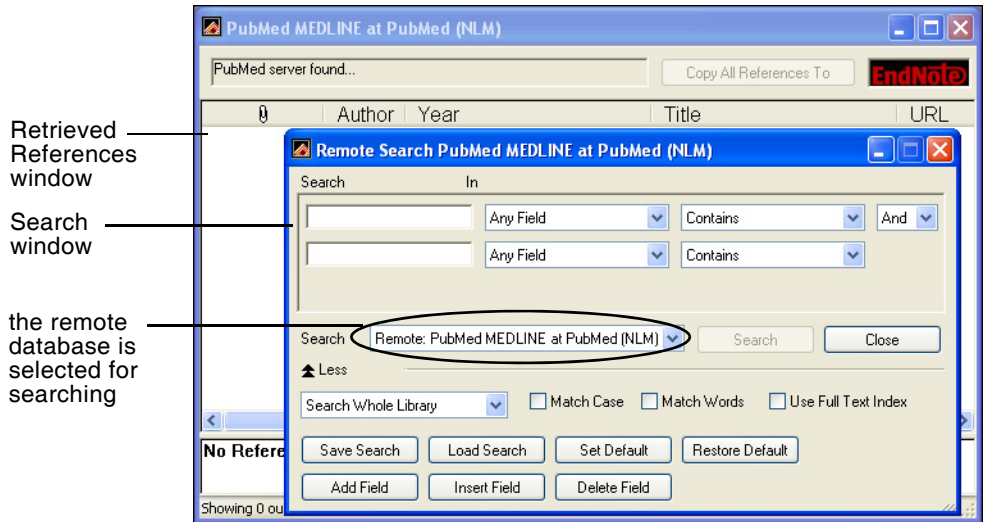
PubMed MEDLINE at PubMed (NLM)

PubMed server found...

Copy All References To

EndNote

Author | Year | Title | URL

Retrieved References window

Search window

the remote database is selected for searching

Remote Search PubMed MEDLINE at PubMed (NLM)

Search

In

Any Field

Contains

And

Any Field

Contains

Search

Remote: PubMed MEDLINE at PubMed (NLM)

Search

Close

Less

Search Whole Library

Match Case

Match Words

Use Full Text Index

Save Search

Load Search

Set Default

Restore Default

Add Field

Insert Field

Delete Field

No Refere

Showing 0 ou